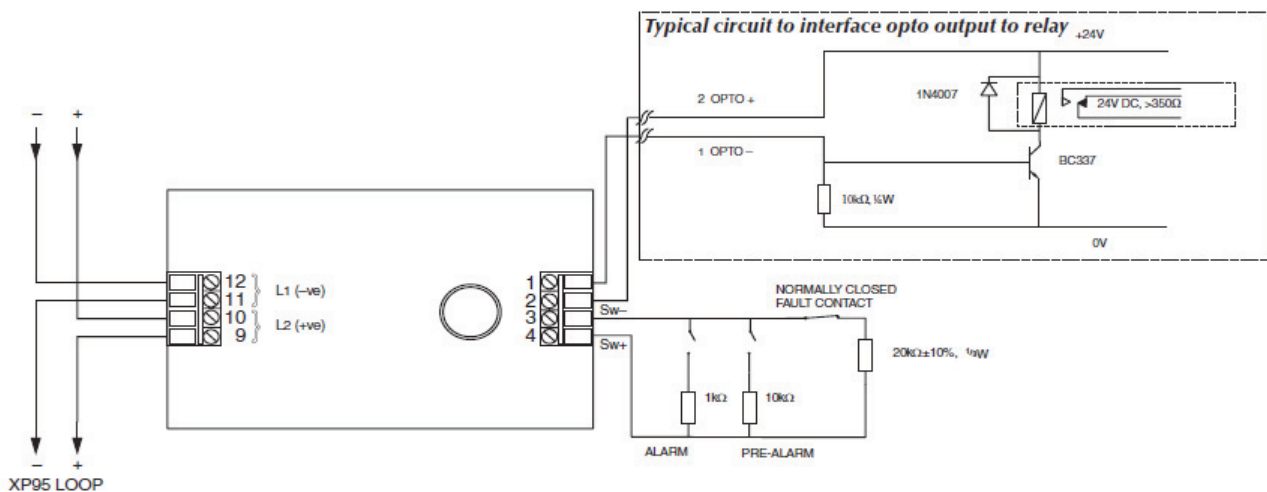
Typical circuit to interface opto output to relay +24V

2 OPTO +

1N4007

24V DC, >350Ω

1 OPTO –

BC337

10kΩ ¼W

0V

– +

12
11
10
9

L1 (–ve)

L2 (+ve)

1
2
3
4

Sw–

Sw+

NORMALLY CLOSED FAULT CONTACT

20kΩ±10%, ⅛W

1kΩ

10kΩ

ALARM

PRE-ALARM

– +

XP95 LOOP